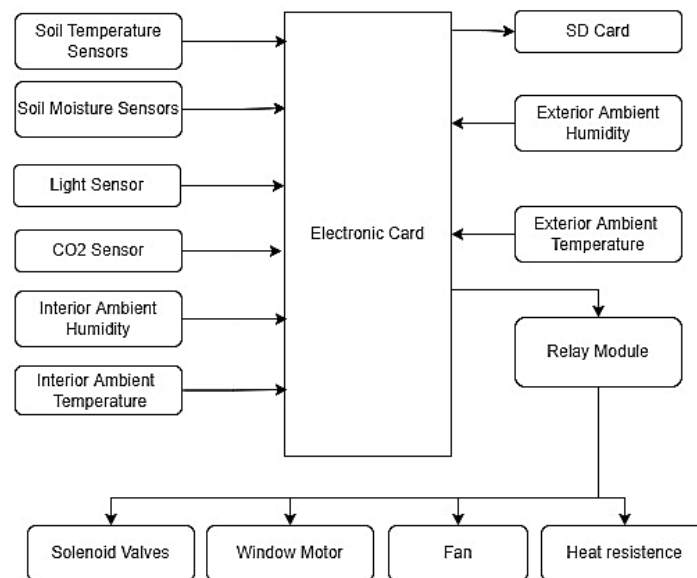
Soil Temperature Sensors

Soil Moisture Sensors

Light Sensor

CO2 Sensor

Interior Ambient Humidity

Interior Ambient Temperature

Electronic Card

SD Card

Exterior Ambient Humidity

Exterior Ambient Temperature

Relay Module

Solenoid Valves

Window Motor

Fan

Heat resistence